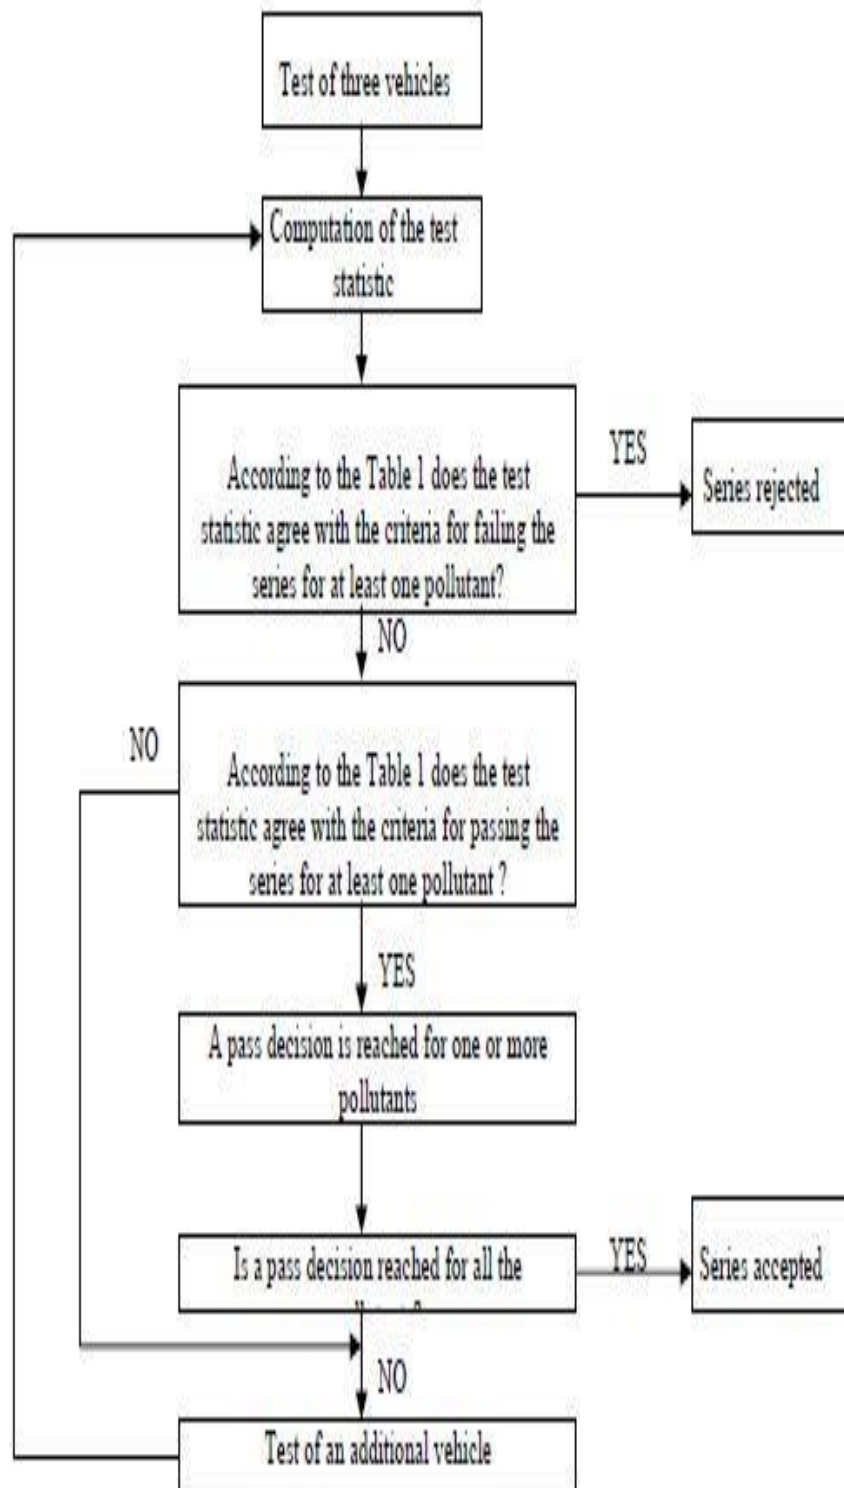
Test of three vehicles

Computation of the test statistic

According to the Table 1 does the test statistic agree with the criteria for failing the series for at least one pollutant?

YES

Series rejected

NO

According to the Table 1 does the test statistic agree with the criteria for passing the series for at least one pollutant ?

NO

YES

A pass decision is reached for one or more pollutants

Is a pass decision reached for all the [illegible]

YES

Series accepted

NO

Test of an additional vehicle